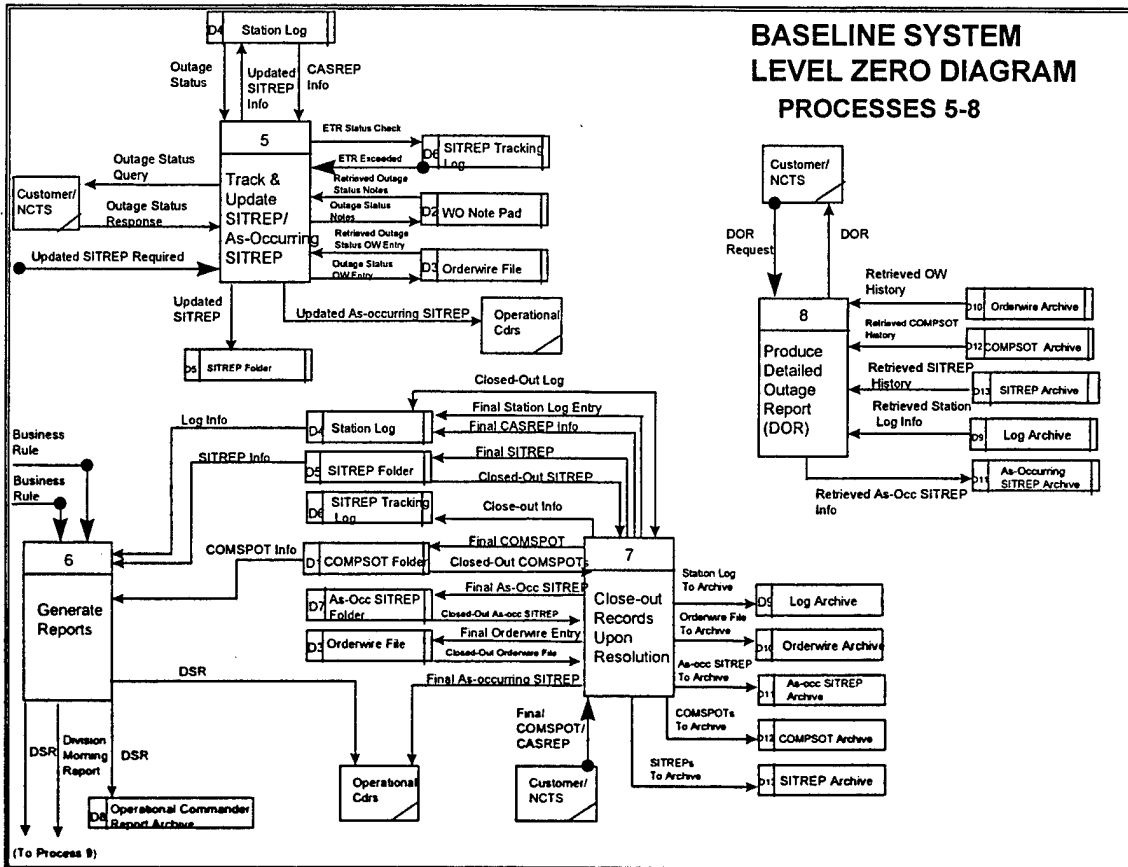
BASELINE SYSTEM
LEVEL ZERO DIAGRAM
PROCESSES 5-8

D4 Station Log

Outage Status

Updated SITREP Info

CASREP Info

5

Track & Update SITREP/ As-Occurring SITREP

ETR Status Check

D6 SITREP Tracking Log

ETR Exceeded

Retrieved Outage Status Notes

Outage Status Notes

D2 WO Note Pad

Retrieved Outage Status OW Entry

Outage Status OW Entry

D3 Orderwire File

Outage Status Query

Customer/ NCTS

Outage Status Response

Updated SITREP Required

Updated SITREP

Updated As-occurring SITREP

Operational Cdrs

D5 SITREP Folder

Customer/ NCTS

DOR Request

DOR

Retrieved OW History

D10 Orderwire Archive

8

Retrieved COMPSOT History

D12 COMPSOT Archive

Produce Detailed Outage Report (DOR)

Retrieved SITREP History

D13 SITREP Archive

Retrieved Station Log Info

D9 Log Archive

D11 As-Occurring SITREP Archive

Retrieved As-Occ SITREP Info

Closed-Out Log

Final Station Log Entry

Log Info

D4 Station Log

Final CASREP Info

Business Rule

Final SITREP

SITREP Info

D5 SITREP Folder

Business Rule

Closed-Out SITREP

D6 SITREP Tracking Log

Close-out Info

Final COMSPOT

6

COMSPOT Info

D1 COMPSOT Folder

Closed-Out COMSPOTs

7

Generate Reports

Final As-Occ SITREP

D7 As-Occ SITREP Folder

Closed-Out As-occ SITREP

Close-out Records Upon Resolution

Station Log To Archive

D9 Log Archive

D3 Orderwire File

Final Orderwire Entry

Closed-Out Orderwire File

Orderwire File To Archive

D10 Orderwire Archive

DSR

Final As-occurring SITREP

As-occ SITREP To Archive

D11 As-occ SITREP Archive

Final COMSPOT/ CASREP

COMSPOTs To Archive

D12 COMPSOT Archive

DSR

Division Morning Report

DSR

Operational Cdrs

Customer/ NCTS

SITREPs To Archive

D13 SITREP Archive

D8 Operational Commander Report Archive

(To Process 9)